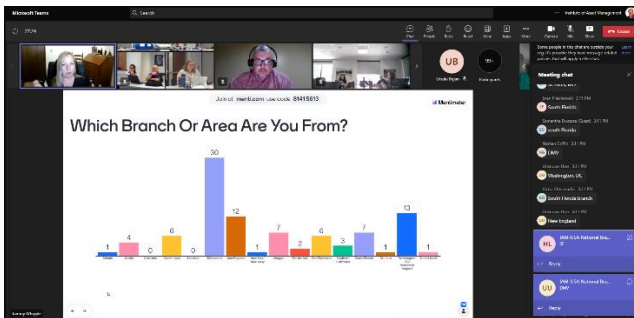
Microsoft Teams
Search
Institute of Asset Management
27:26
Chat
People
Raise
React
View
Apps
More
Camera
Mic
Share
Leave
UB
Ursula Bagan
Some people in this chat are outside your org. To consider this team message ...

Meeting chat
South Florida
South Florida
DMV
Washington DC
South Florida Branch
New England
HL
VM: GSA National Bra...
SF
Reply
UU
VM: GSA National Bra...
DMV
Reply

Join at menti.com use code 8141 5613
Mentimeter
Which Branch Or Area Are You From?
1
4
0
6
0
30
12
1
7
2
6
3
7
1
13
1